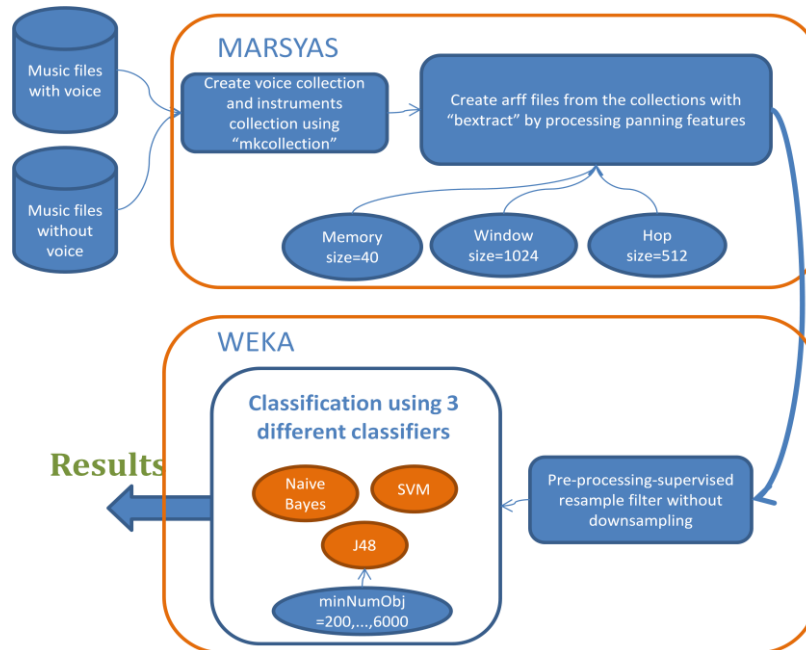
Music files with voice

Music files without voice

MARSYAS

Create voice collection and instruments collection using "mkcollection"

Create arff files from the collections with "bextract" by processing panning features

Memory size=40

Window size=1024

Hop size=512

WEKA

Classification using 3 different classifiers

Naive Bayes

SVM

J48

minNumObj =200,...,6000

Pre-processing-supervised resample filter without downsampling

Results